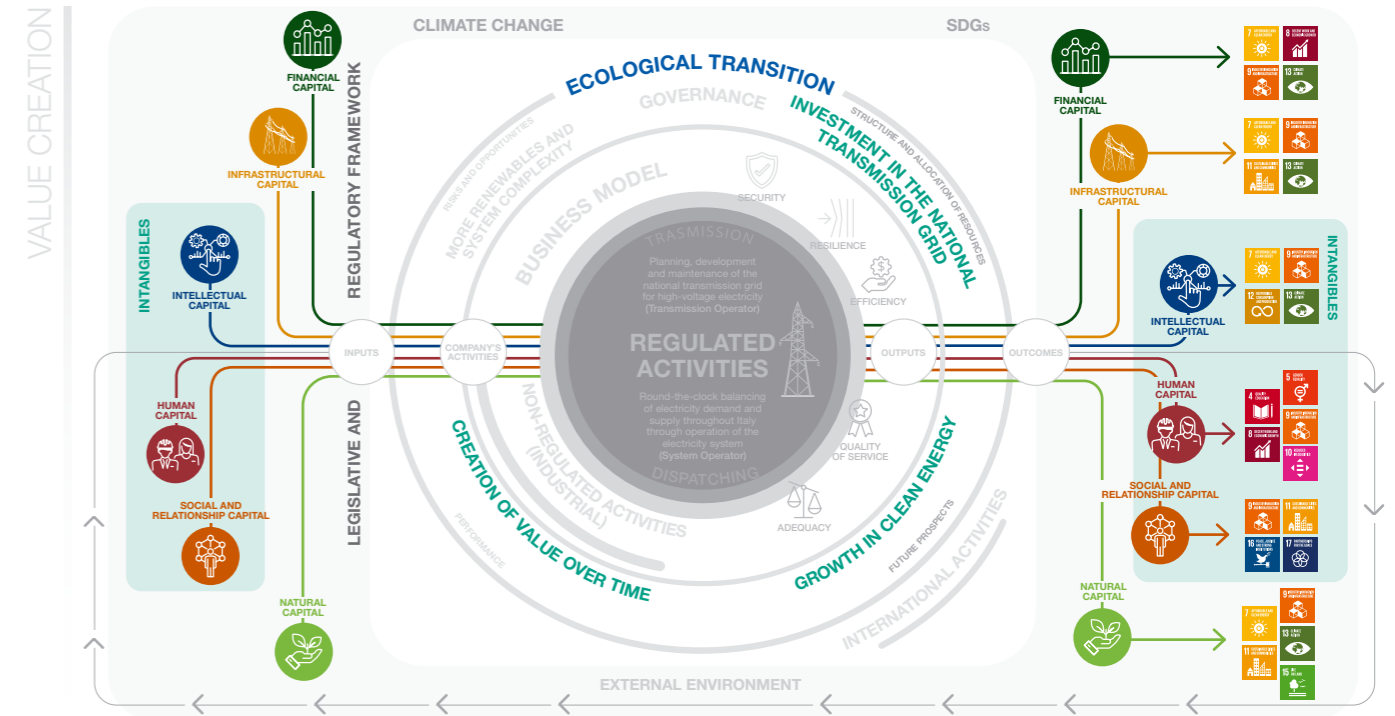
VALUE CREATION

CLIMATE CHANGE

SDGs

FINANCIAL CAPITAL

INFRASTRUCTURAL CAPITAL

REGULATORY FRAMEWORK

INTANGIBLES

INTELLECTUAL CAPITAL

HUMAN CAPITAL

SOCIAL AND RELATIONSHIP CAPITAL

NATURAL CAPITAL

LEGISLATIVE AND

ECOLOGICAL TRANSITION

GOVERNANCE

INVESTMENT IN THE NATIONAL TRANSMISSION GRID

STRUCTURE AND ALLOCATION OF RESOURCES

RISKS AND OPPORTUNITIES

MORE RENEWABLES AND SYSTEM COMPLEXITY

BUSINESS MODEL

SECURITY

RESILIENCE

EFFICIENCY

TRASMISSION

Planning, development and maintenance of the national transmission grid for high-voltage electricity (Transmission Operator)

REGULATED ACTIVITIES

Round-the-clock balancing of electricity demand and supply throughout Italy through operation of the electricity system (System Operator)

DISPATCHING

QUALITY OF SERVICE

ADEQUACY

INPUTS

COMPANY'S ACTIVITIES

OUTPUTS

OUTCOMES

NON-REGULATED ACTIVITIES (INDUSTRIAL)

CREATION OF VALUE OVER TIME

PERFORMANCE

GROWTH IN CLEAN ENERGY

FUTURE PROSPECTS

INTERNATIONAL ACTIVITIES

EXTERNAL ENVIRONMENT

FINANCIAL CAPITAL

INFRASTRUCTURAL CAPITAL

INTANGIBLES

INTELLECTUAL CAPITAL

HUMAN CAPITAL

SOCIAL AND RELATIONSHIP CAPITAL

NATURAL CAPITAL

7 8 9 13

7 9 11 13

7 9 12 13

4 5 8 9 10

9 11 16 17

7 9 11 13 15